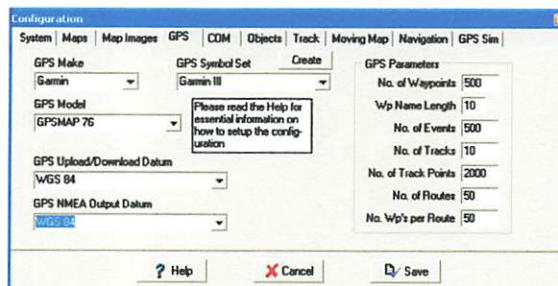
Configuration

System | Maps | Map Images | GPS | COM | Objects | Track | Moving Map | Navigation | GPS Sim

GPS Make
Garmin

GPS Symbol Set
Create
Garmin III

GPS Model
GPSMAP 76

Please read the Help for essential information on how to setup the configuration

GPS Upload/Download Datum
WGS 84

GPS NMEA Output Datum
WGS 84

GPS Parameters

| | |
|---|---|
| No. of Waypoints | 500 |
| Wp Name Length | 10 |
| No. of Events | 500 |
| No. of Tracks | 10 |
| No. of Track Points | 2000 |
| No. of Routes | 50 |
| No. Wp's per Route | 50 |

? Help | Cancel | Save